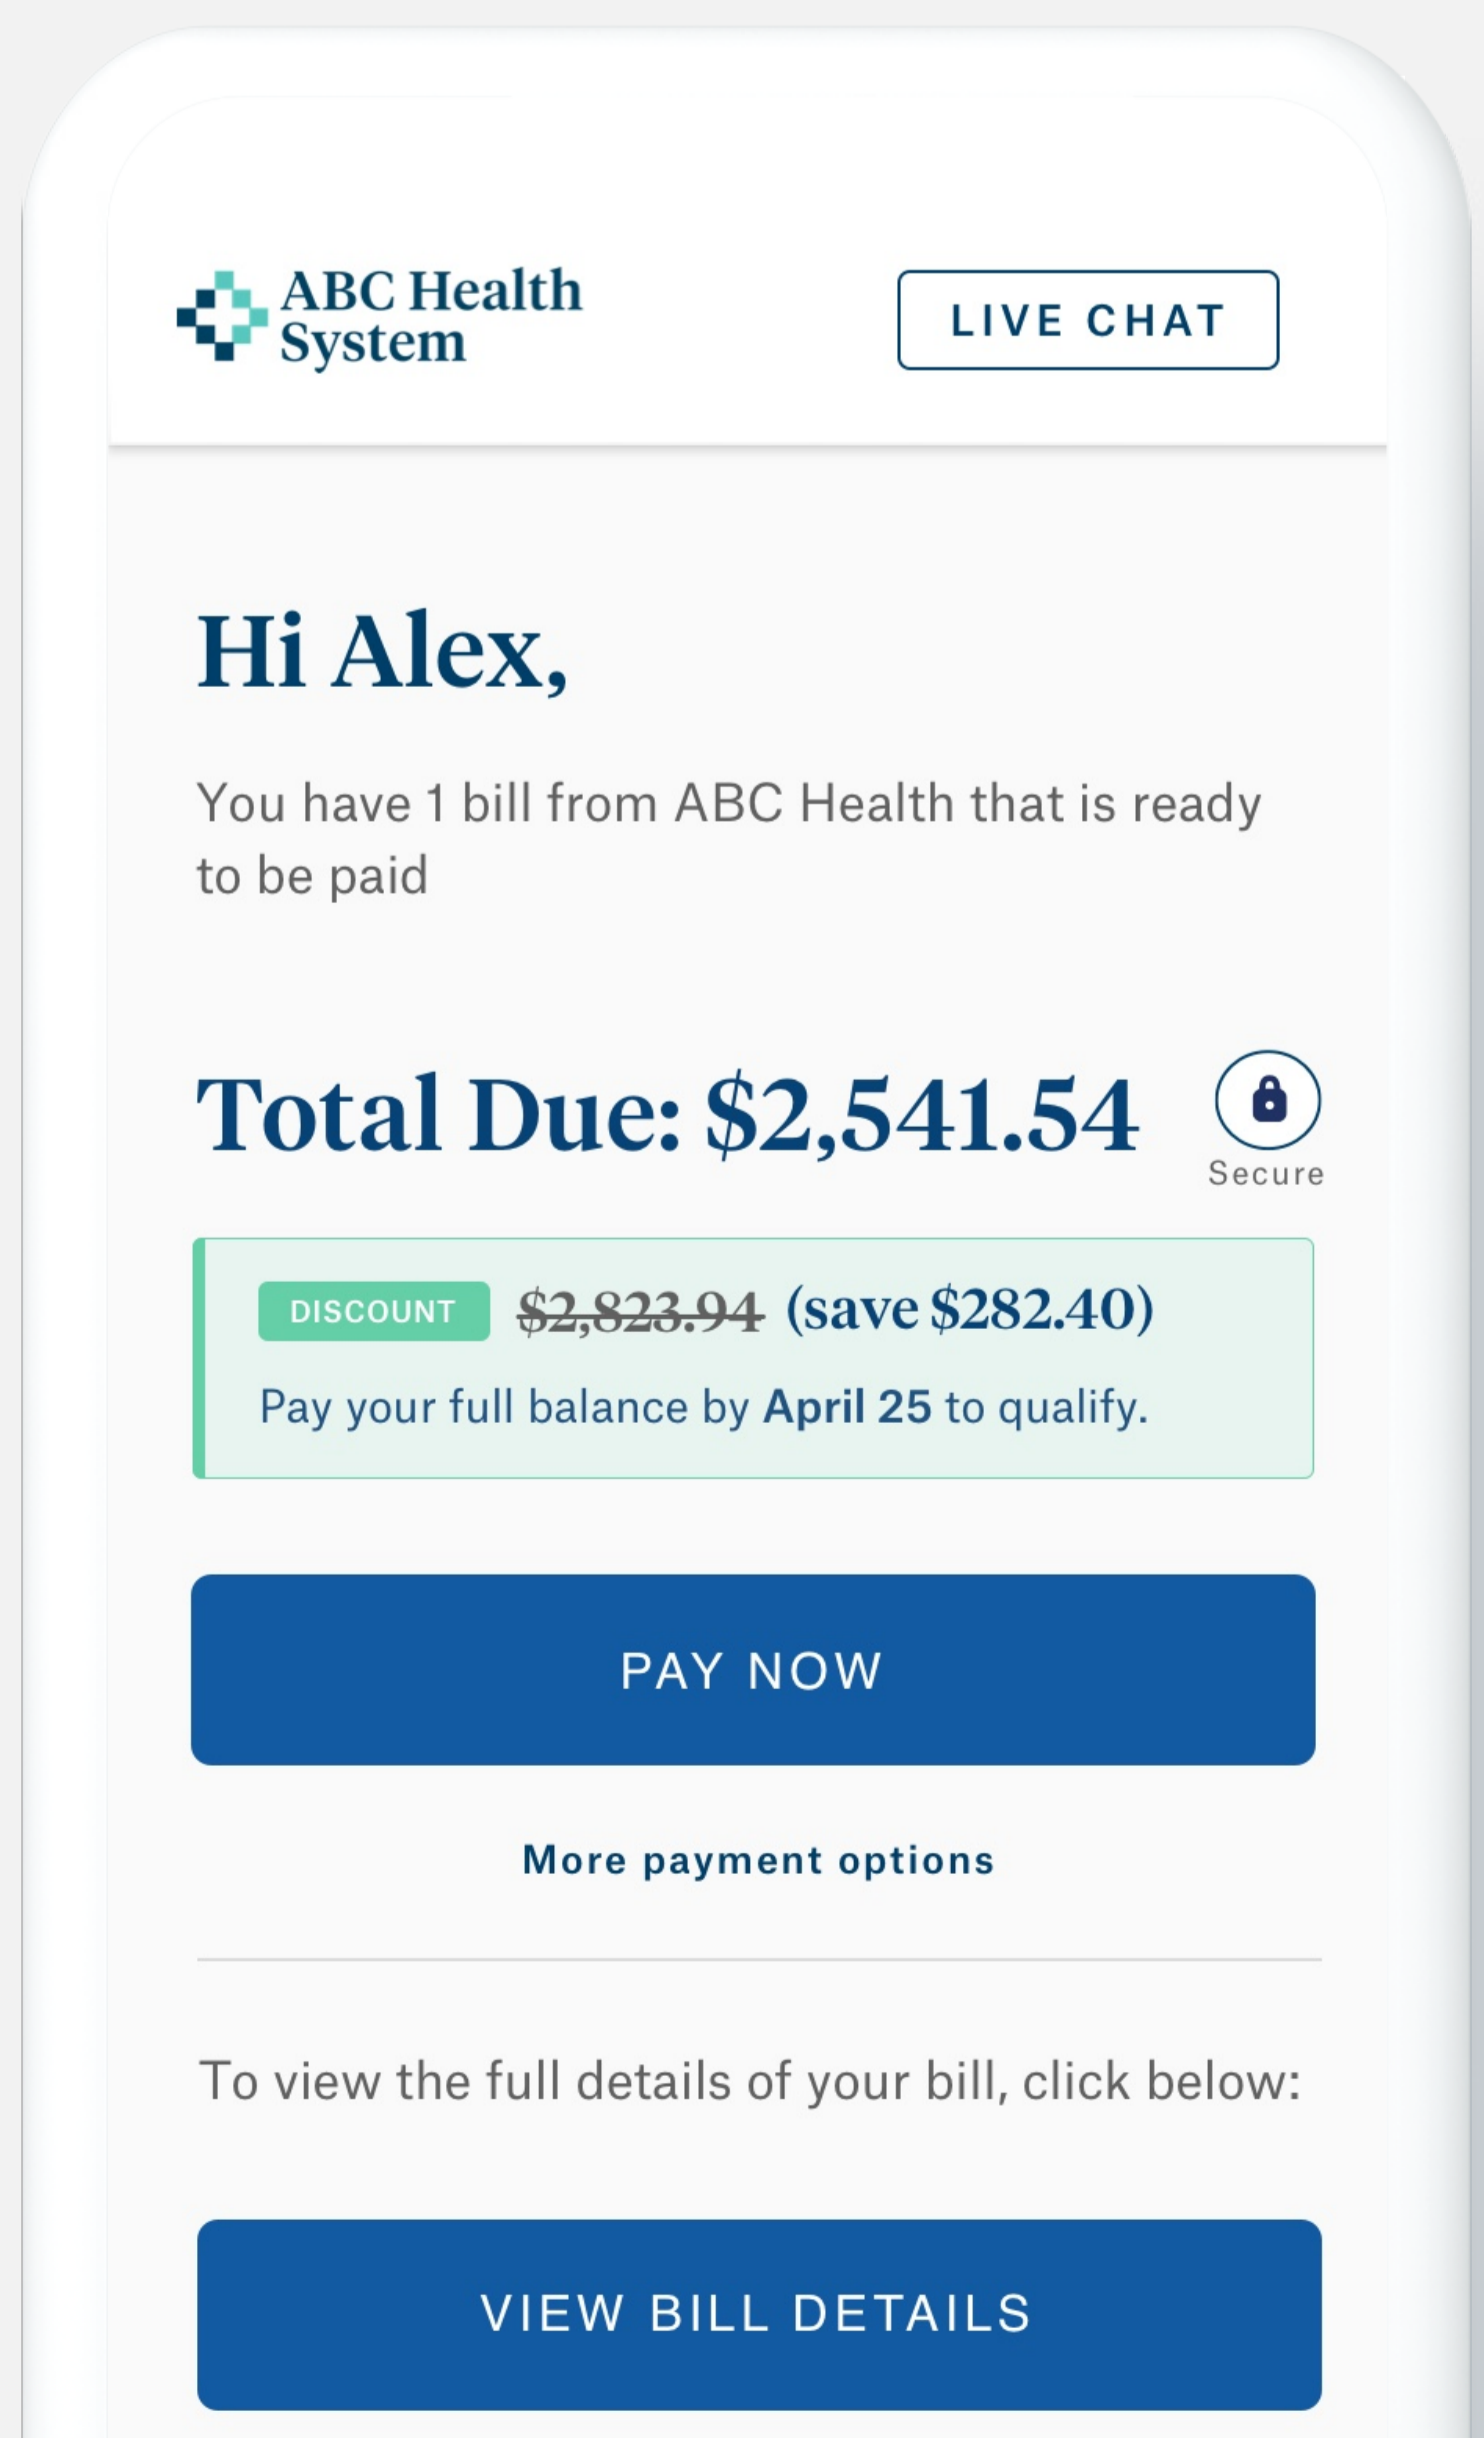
ABC Health System

LIVE CHAT

Hi Alex,

You have 1 bill from ABC Health that is ready to be paid

Total Due: $2,541.54

Secure

DISCOUNT ~~$2,823.94~~ (save $282.40)

Pay your full balance by **April 25** to qualify.

PAY NOW

More payment options

To view the full details of your bill, click below:

VIEW BILL DETAILS